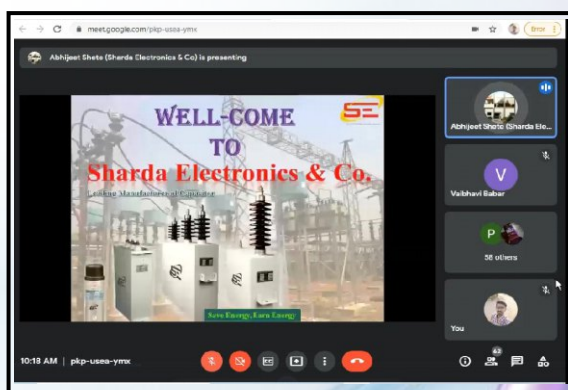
meet.google.com/pkp-usea-ymx

Error

Abhijeet Shete (Sharda Electronics & Co) is presenting

WELL-COME
TO
Sharda Electronics & Co.

SE

Leading Manufacturer of Capacitor

Save Energy, Earn Energy

Abhijeet Shete (Sharda Ele...

V
Vaibhavi Babar

P
58 others

You

10:18 AM | pkp-usea-ymx

60